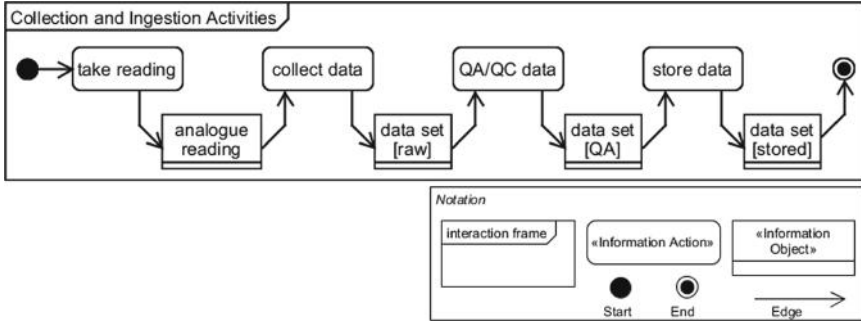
Collection and Ingestion Activities

take reading

analogue reading

collect data

data set [raw]

QA/QC data

data set [QA]

store data

data set [stored]

Notation

interaction frame

«Information Action»

«Information Object»

Start

End

Edge